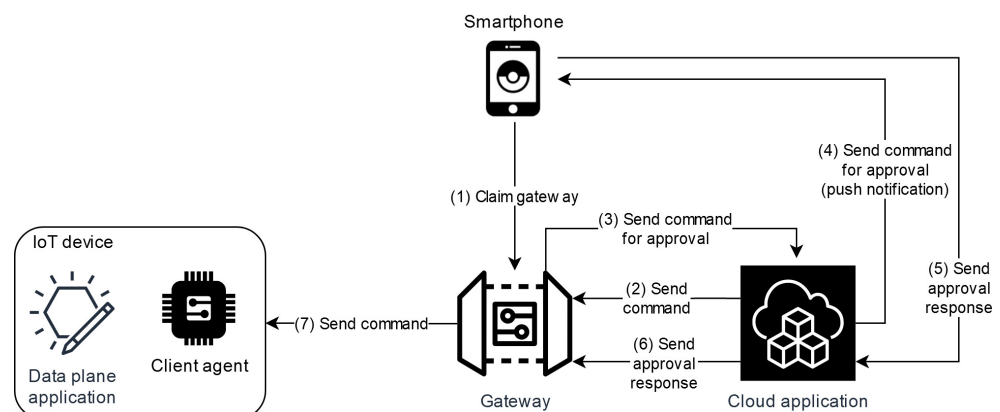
Smartphone

(1) Claim gatew ay

(4) Send command for approval (push notification)

(3) Send command for approval

(5) Send approval response

IoT device

(2) Send command

(7) Send command

(6) Send approval response

Data plane application

Client agent

Gateway

Cloud application